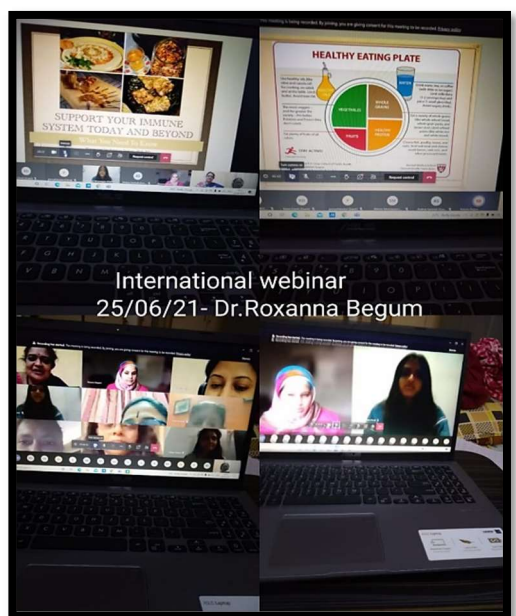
SUPPORT YOUR IMMUNE SYSTEM TODAY AND BEYOND

What You Need to Know

This meeting is being recorded. By joining, you are giving consent for this meeting to be recorded. Privacy policy

HEALTHY EATING PLATE

WATER

VEGETABLES

WHOLE GRAINS

FRUITS

HEALTHY PROTEIN

STAY ACTIVE!

Request control

International webinar
25/06/21- Dr.Roxanna Begum

Recording has started. This meeting is being recorded. By joining, you are giving consent for this meeting to be recorded. Privacy policy

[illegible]